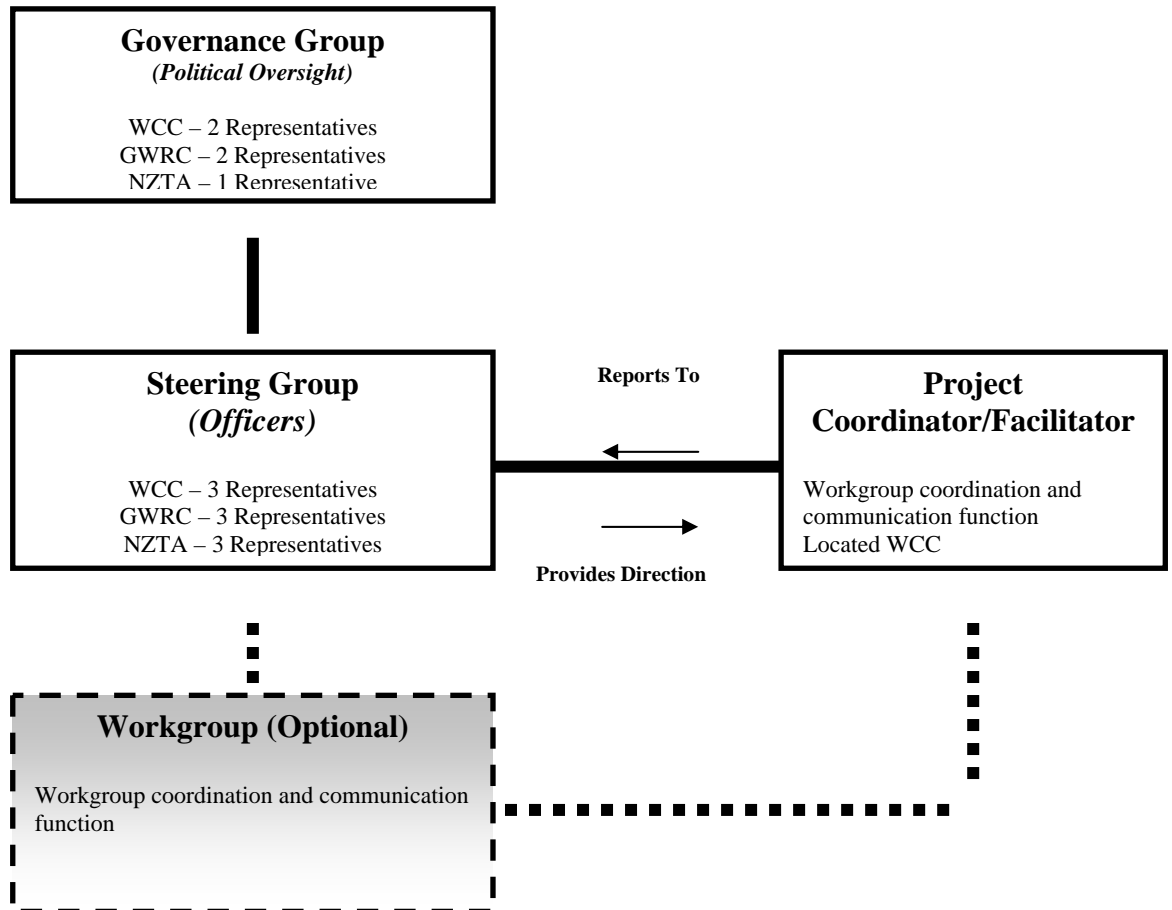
**Governance Group**
*(Political Oversight)*

WCC – 2 Representatives
GWRC – 2 Representatives
NZTA – 1 Representative

**Steering Group**
*(Officers)*

WCC – 3 Representatives
GWRC – 3 Representatives
NZTA – 3 Representatives

**Reports To**

**Provides Direction**

**Project Coordinator/Facilitator**

Workgroup coordination and communication function
Located WCC

**Workgroup (Optional)**

Workgroup coordination and communication function